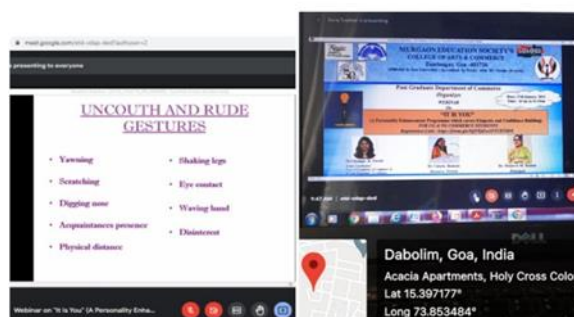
meet.google.com/

presenting to everyone

UNCOUTH AND RUDE GESTURES

• Yawning
• Scratching
• Digging nose
• Acquaintances presence
• Physical distance

• Shaking legs
• Eye contact
• Waving hand
• Disinterest

Webinar on "It is You" (A Personality Enha...

MURGAON EDUCATION SOCIETY'S
COLLEGE OF ARTS & COMMERCE

Post Graduate Department of Commerce
Organises
WEBINAR
"IT IS YOU"

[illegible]

Dabolim, Goa, India
Acacia Apartments, Holy Cross Colo
Lat 15.397177°
Long 73.853484°